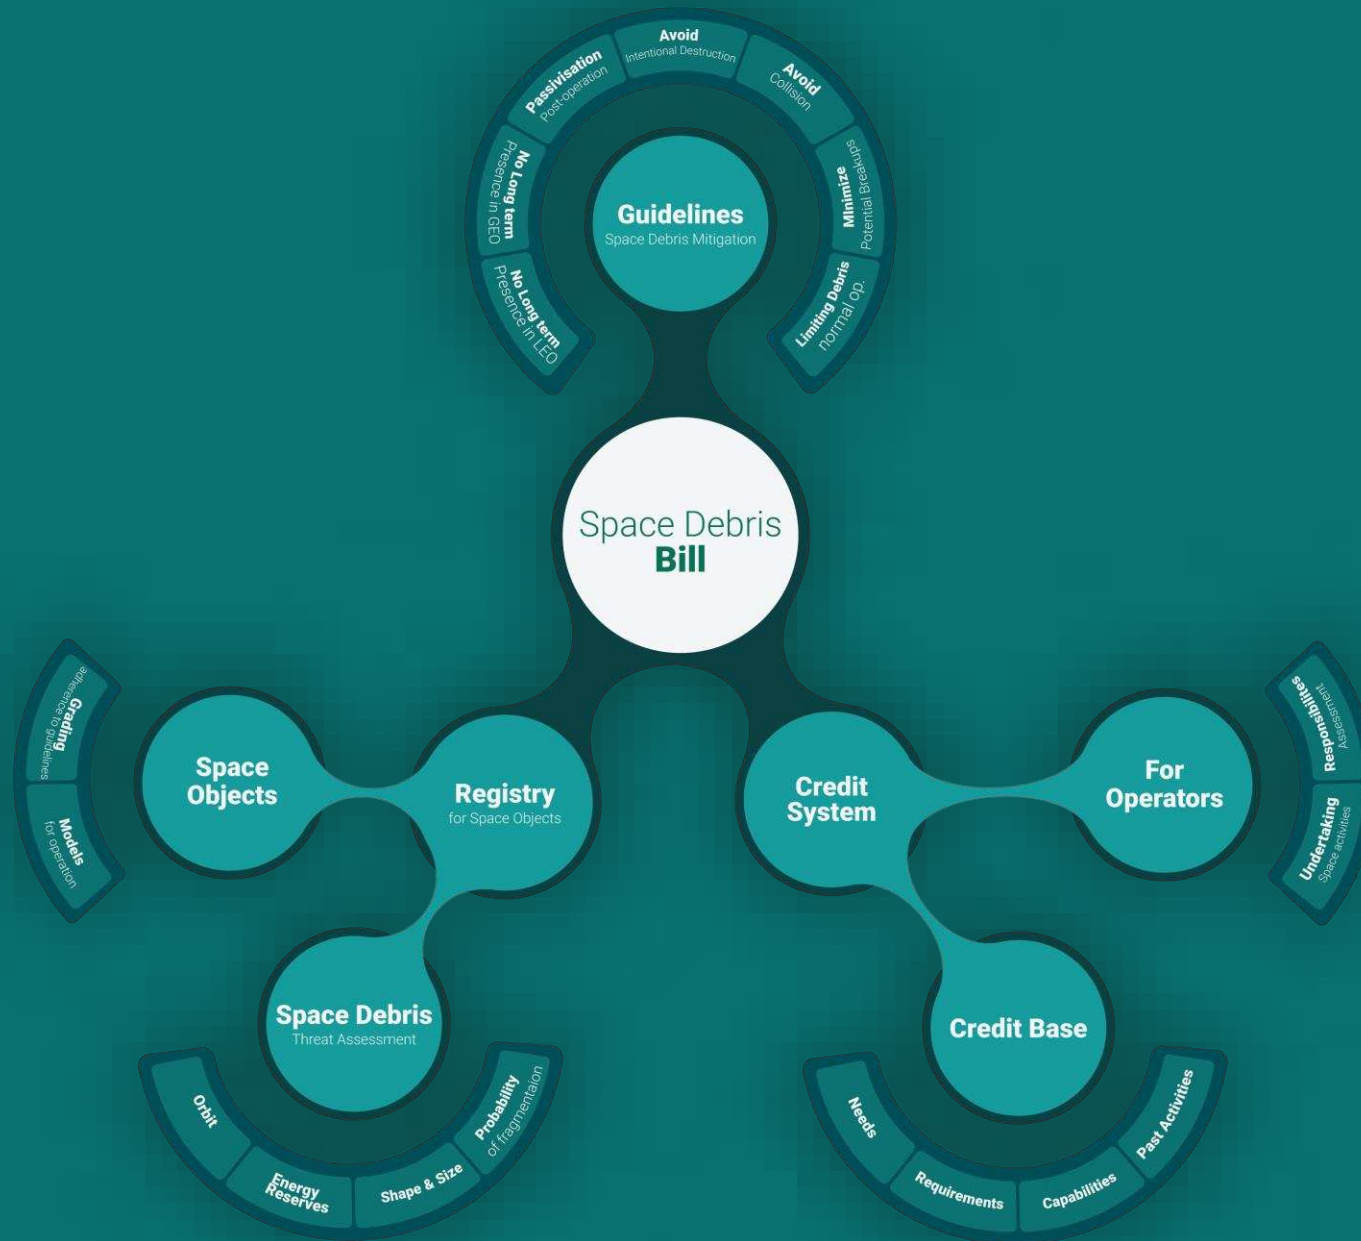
Space Debris
Bill

Guidelines
Space Debris Mitigation

No Long term
Presence in LEO

No Long term
Presence in GEO

Passivisation
Post-operation

Avoid
Intentional Destruction

Avoid
Collision

Minimize
Potential Breakups

Limiting Debris
normal op.

Space Objects

Grading
adherence to guidelines

Models
for operation

Registry
for Space Objects

Space Debris
Threat Assessment

Orbit

Energy Reserves

Shape & Size

Probability
of fragmentaion

Credit System

For Operators

Responsibilities
Assessment

Undertaking
Space activities

Credit Base

Needs

Requirements

Capabilities

Past Activities